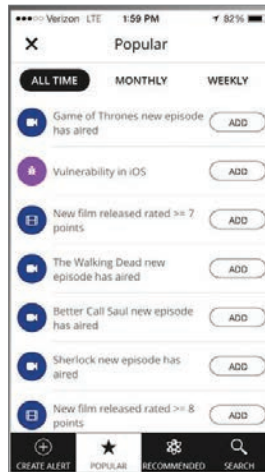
●●●○○ Verizon LTE 1:59 PM 82%

×
Popular

ALL TIME
MONTHLY
WEEKLY

Game of Thrones new episode has aired
ADD

Vulnerability in iOS
ADD

New film released rated >= 7 points
ADD

The Walking Dead new episode has aired
ADD

Better Call Saul new episode has aired
ADD

Sherlock new episode has aired
ADD

New film released rated >= 8 points
ADD

CREATE ALERT
POPULAR
RECOMMENDED
SEARCH